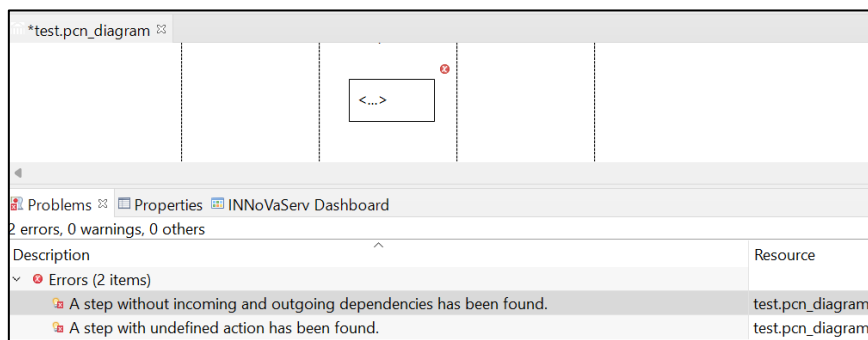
*test.pcn_diagram ⊠

<...>

Problems ⊠ Properties INNoVaServ Dashboard

2 errors, 0 warnings, 0 others

| Description | Resource |
|---|---|
| Errors (2 items) | |
| A step without incoming and outgoing dependencies has been found. | test.pcn_diagram |
| A step with undefined action has been found. | test.pcn_diagram |